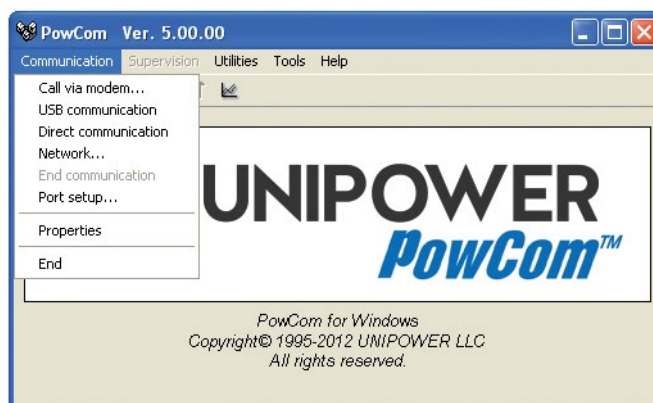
PowCom Ver. 5.00.00

Communication Supervision Utilities Tools Help

Call via modem...
USB communication
Direct communication
Network...
End communication
Port setup...
Properties
End

UNIPOWER
PowCom™

PowCom for Windows
Copyright© 1995-2012 UNIPOWER LLC
All rights reserved.